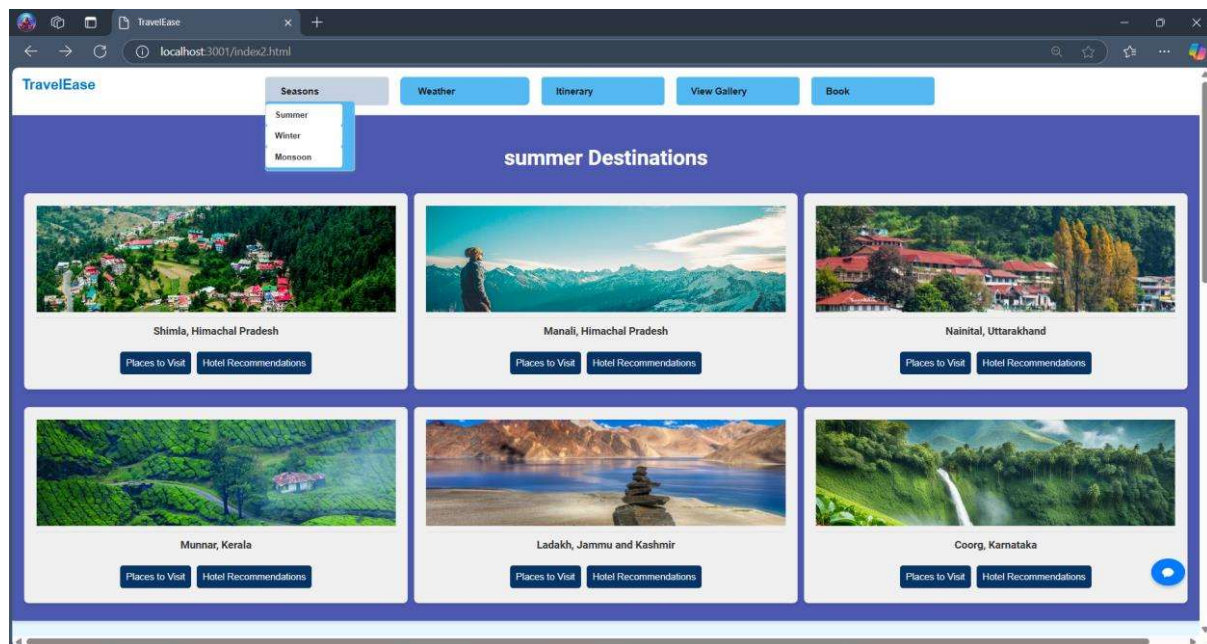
TravelEase

localhost:3001/index2.html

TravelEase

Seasons

Summer

Winter

Monsoon

Weather

Itinerary

View Gallery

Book

summer Destinations

Shimla, Himachal Pradesh

Places to Visit

Hotel Recommendations

Manali, Himachal Pradesh

Places to Visit

Hotel Recommendations

Nainital, Uttarakhand

Places to Visit

Hotel Recommendations

Munnar, Kerala

Places to Visit

Hotel Recommendations

Ladakh, Jammu and Kashmir

Places to Visit

Hotel Recommendations

Coorg, Karnataka

Places to Visit

Hotel Recommendations